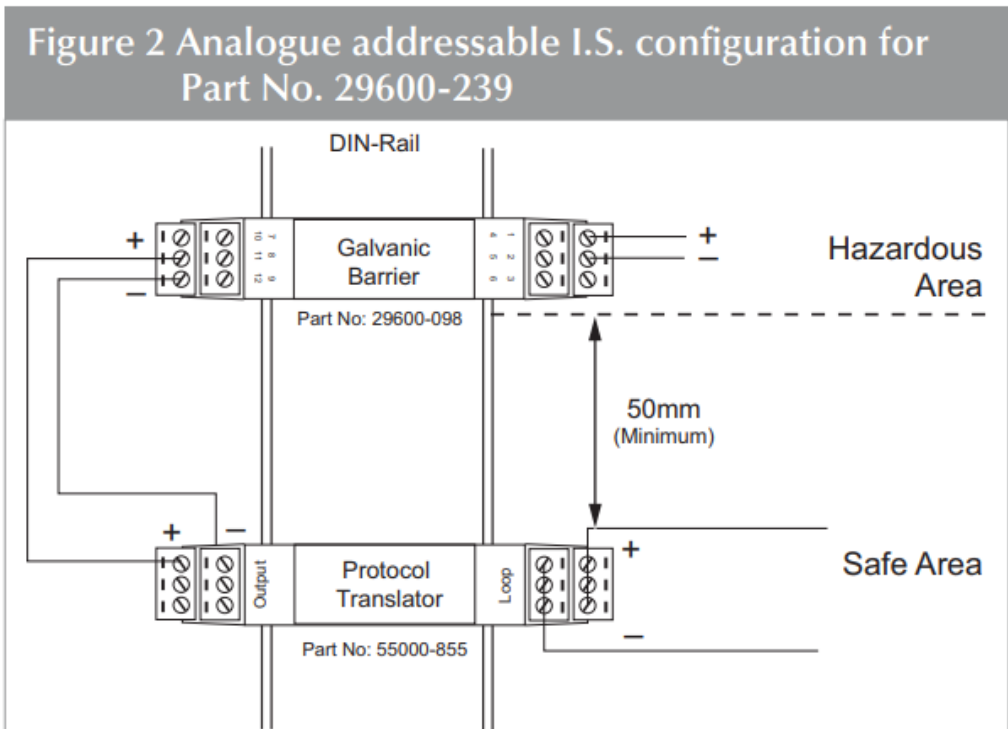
Figure 2 Analogue addressable I.S. configuration for Part No. 29600-239

DIN-Rail

+

−

7 8 9

10 11 12

Galvanic Barrier

1 2 3

4 5 6

+

−

Hazardous Area

Part No: 29600-098

50mm (Minimum)

+

−

Output

Protocol Translator

Loop

+

−

Safe Area

Part No: 55000-855